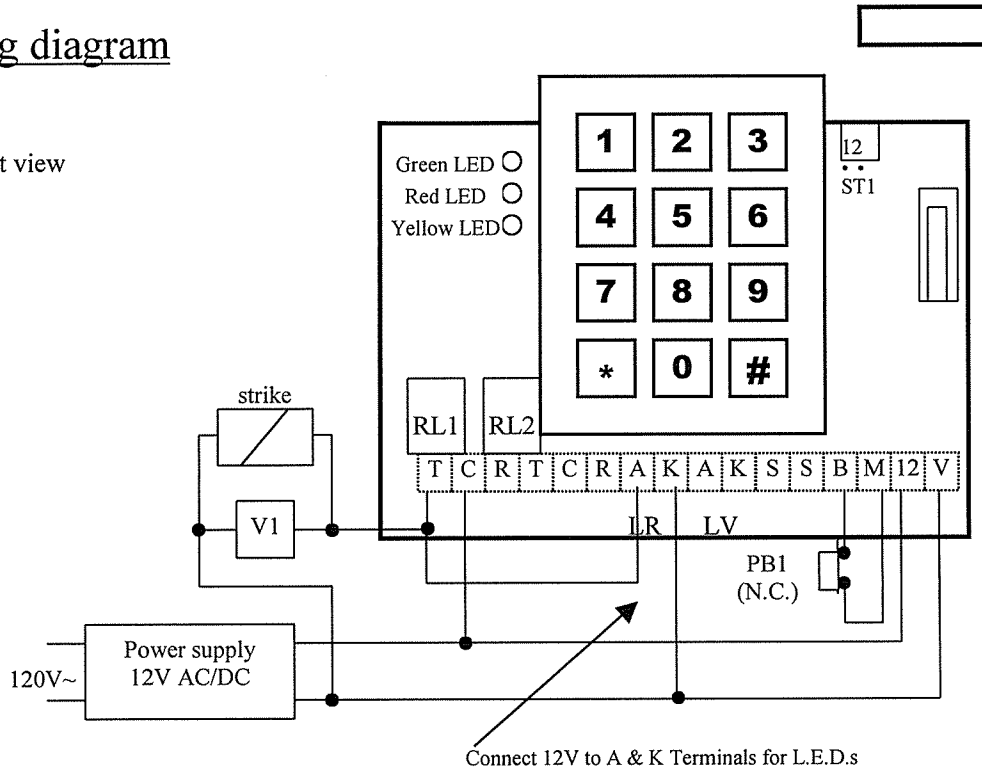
g diagram

t view

Green LED
Red LED
Yellow LED

1 2 3
4 5 6
7 8 9
* 0 #

12
ST1

strike

RL1 RL2

T C R T C R A K A K S S B M 12 V

V1

LR LV

PB1
(N.C.)

Power supply
12V AC/DC

120V~

Connect 12V to A & K Terminals for L.E.D.s